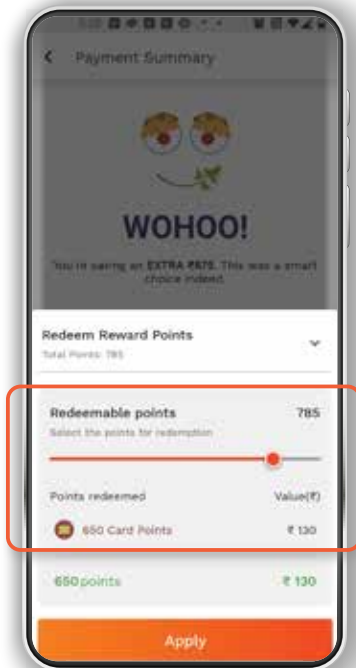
< Payment Summary

WOHOO!

You're saving an EXTRA ₹875. This was a smart choice indeed.

Redeem Reward Points
Total Points: 785

Redeemable points 785
Select the points for redemption

Points redeemed Value(₹)
650 Card Points ₹ 130

650 points ₹ 130

Apply